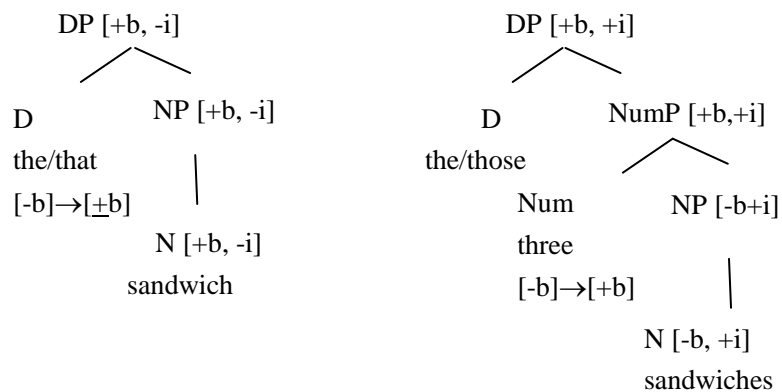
DP [+b, -i]

D
the/that
[-b]$\rightarrow$[$\underline{+}$b]

NP [+b, -i]

N [+b, -i]
sandwich

DP [+b, +i]

D
the/those

NumP [+b,+i]

Num
three
[-b]$\rightarrow$[+b]

NP [-b+i]

N [-b, +i]
sandwiches